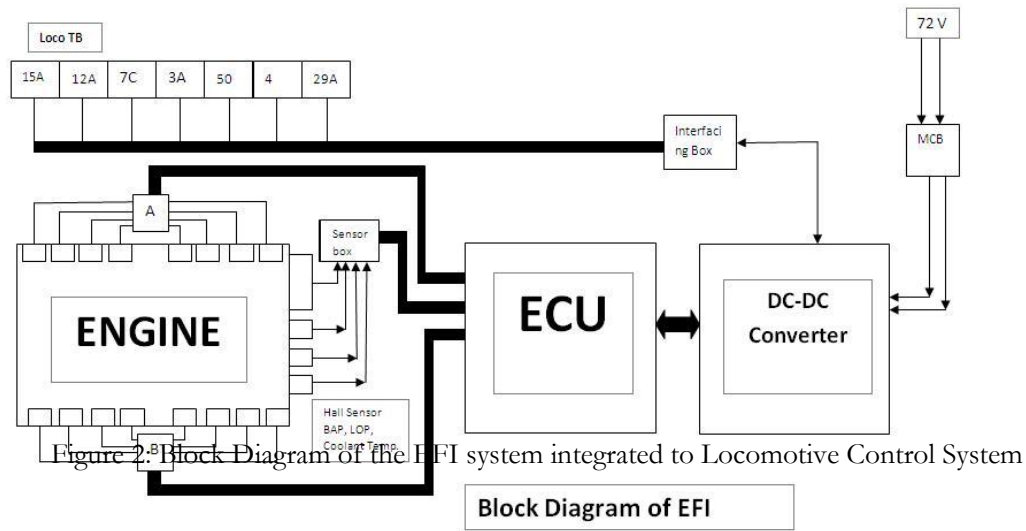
Loco TB

| 15A | 12A | 7C | 3A | 50 | 4 | 29A |
|---|---|---|---|---|---|---|

72 V

Interfacing Box

MCB

A

Sensor box

ENGINE

ECU

DC-DC Converter

Hall Sensor BAP, LOP, Coolant Temp.

B

Figure 2: Block Diagram of the EFI system integrated to Locomotive Control System

Block Diagram of EFI